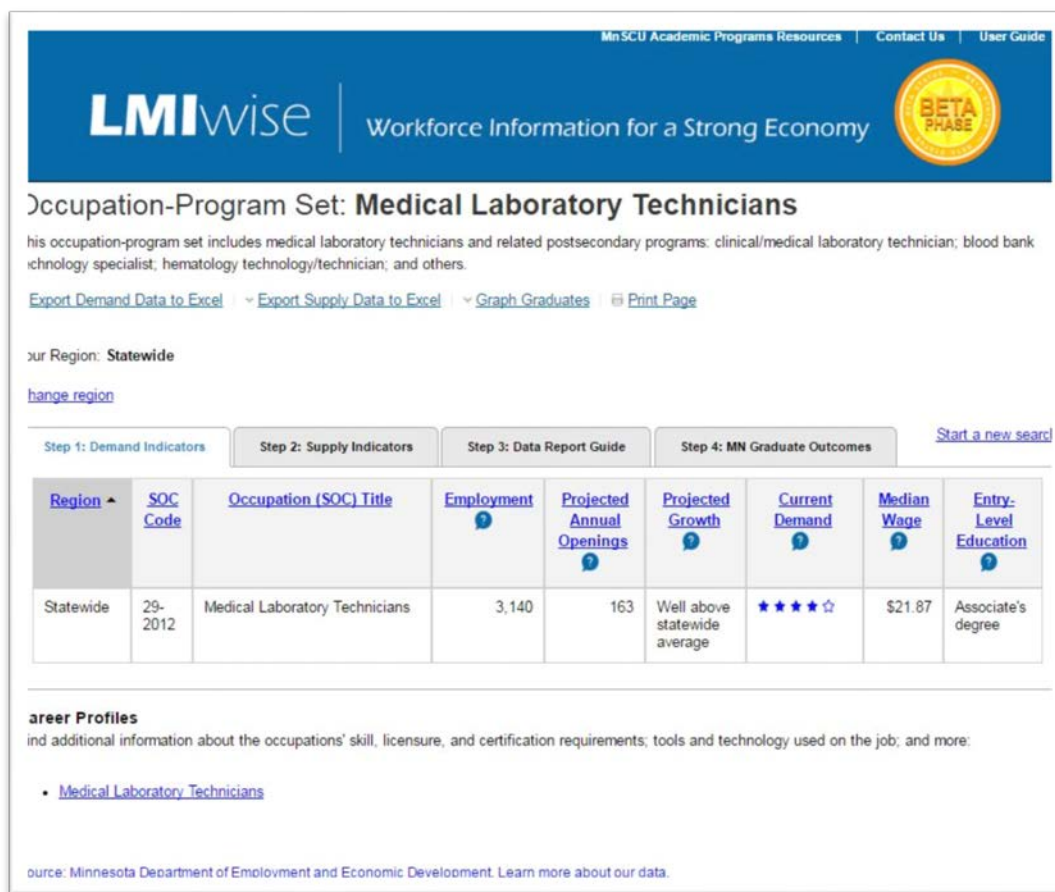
MnSCU Academic Programs Resources | Contact Us | User Guide

LMIwise | Workforce Information for a Strong Economy

BETA PHASE

Occupation-Program Set: **Medical Laboratory Technicians**

his occupation-program set includes medical laboratory technicians and related postsecondary programs: clinical/medical laboratory technician; blood bank chnology specialist; hematology technology/technician; and others.

Export Demand Data to Excel | Export Supply Data to Excel | Graph Graduates | Print Page

our Region: **Statewide**

hange region

Step 1: Demand Indicators | Step 2: Supply Indicators | Step 3: Data Report Guide | Step 4: MN Graduate Outcomes

Start a new searc

| Region ▲ | SOC Code | Occupation (SOC) Title | Employment | Projected Annual Openings | Projected Growth | Current Demand | Median Wage | Entry-Level Education |
|---|---|---|---|---|---|---|---|---|
| Statewide | 29-2012 | Medical Laboratory Technicians | 3,140 | 163 | Well above statewide average | ★★★★☆ | $21.87 | Associate's degree |

areer Profiles

ind additional information about the occupations' skill, licensure, and certification requirements; tools and technology used on the job; and more:

- Medical Laboratory Technicians

ource: Minnesota Department of Employment and Economic Development. Learn more about our data.